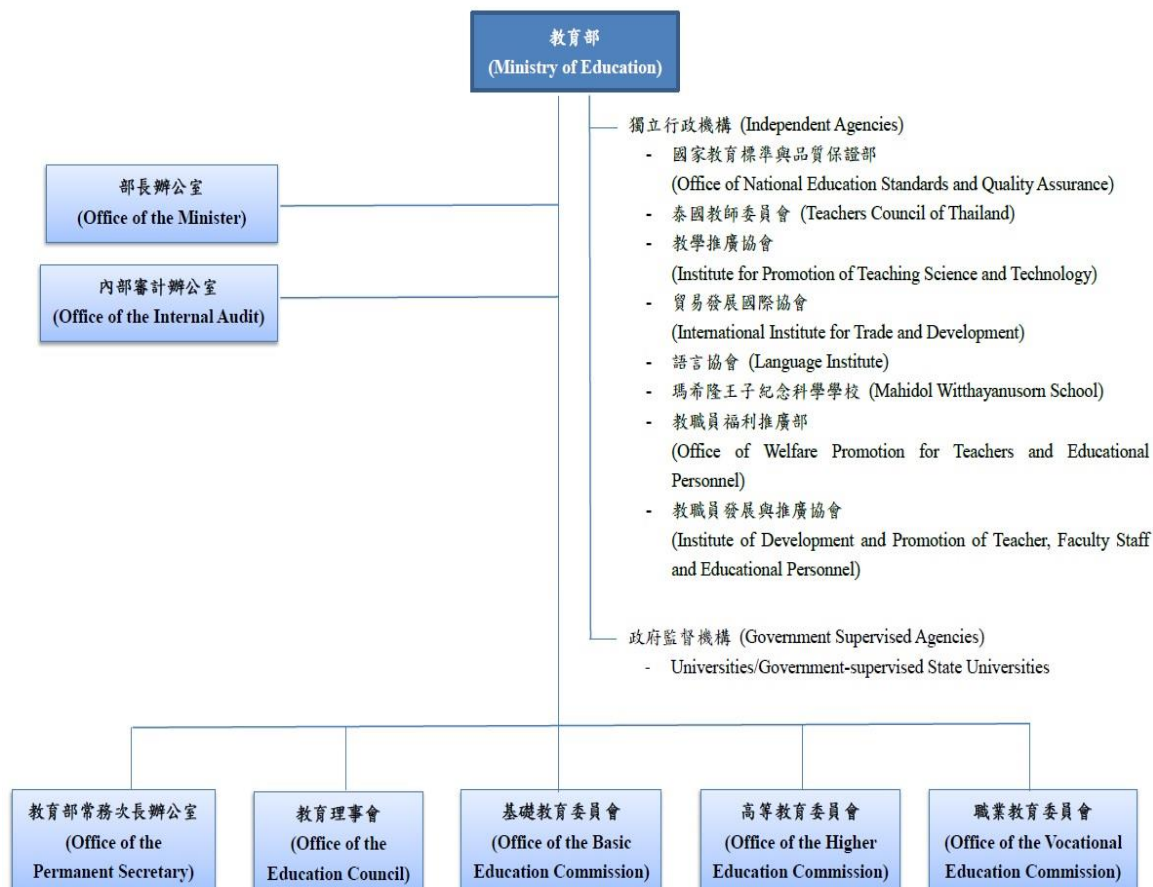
教育部
(Ministry of Education)

部長辦公室
(Office of the Minister)

內部審計辦公室
(Office of the Internal Audit)

獨立行政機構 (Independent Agencies)
- 國家教育標準與品質保證部
(Office of National Education Standards and Quality Assurance)
- 泰國教師委員會 (Teachers Council of Thailand)
- 教學推廣協會
(Institute for Promotion of Teaching Science and Technology)
- 貿易發展國際協會
(International Institute for Trade and Development)
- 語言協會 (Language Institute)
- 瑪希隆王子紀念科學學校 (Mahidol Witthayanusorn School)
- 教職員福利推廣部
(Office of Welfare Promotion for Teachers and Educational Personnel)
- 教職員發展與推廣協會
(Institute of Development and Promotion of Teacher, Faculty Staff and Educational Personnel)

政府監督機構 (Government Supervised Agencies)
- Universities/Government-supervised State Universities

教育部常務次長辦公室
(Office of the Permanent Secretary)

教育理事會
(Office of the Education Council)

基礎教育委員會
(Office of the Basic Education Commission)

高等教育委員會
(Office of the Higher Education Commission)

職業教育委員會
(Office of the Vocational Education Commission)